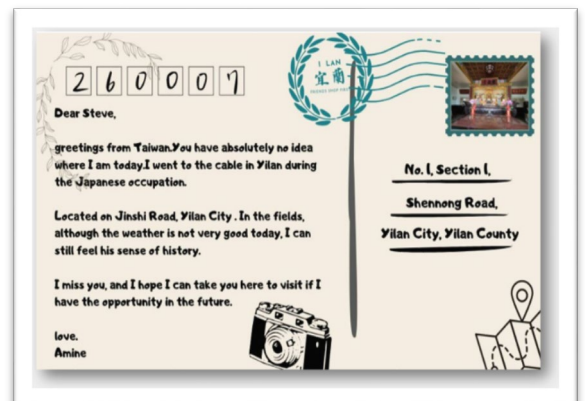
2 6 0 0 0 7

I LAN
宜蘭
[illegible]

Dear Steve,

greetings from Taiwan.You have absolutely no idea where I am today.I went to the cable in Yilan during the Japanese occupation.

Located on Jinshi Road, Yilan City . In the fields, although the weather is not very good today, I can still feel his sense of history.

I miss you, and I hope I can take you here to visit if I have the opportunity in the future.

love.
Amine

No. 1, Section 1,

Shennong Road,

Yilan City, Yilan County